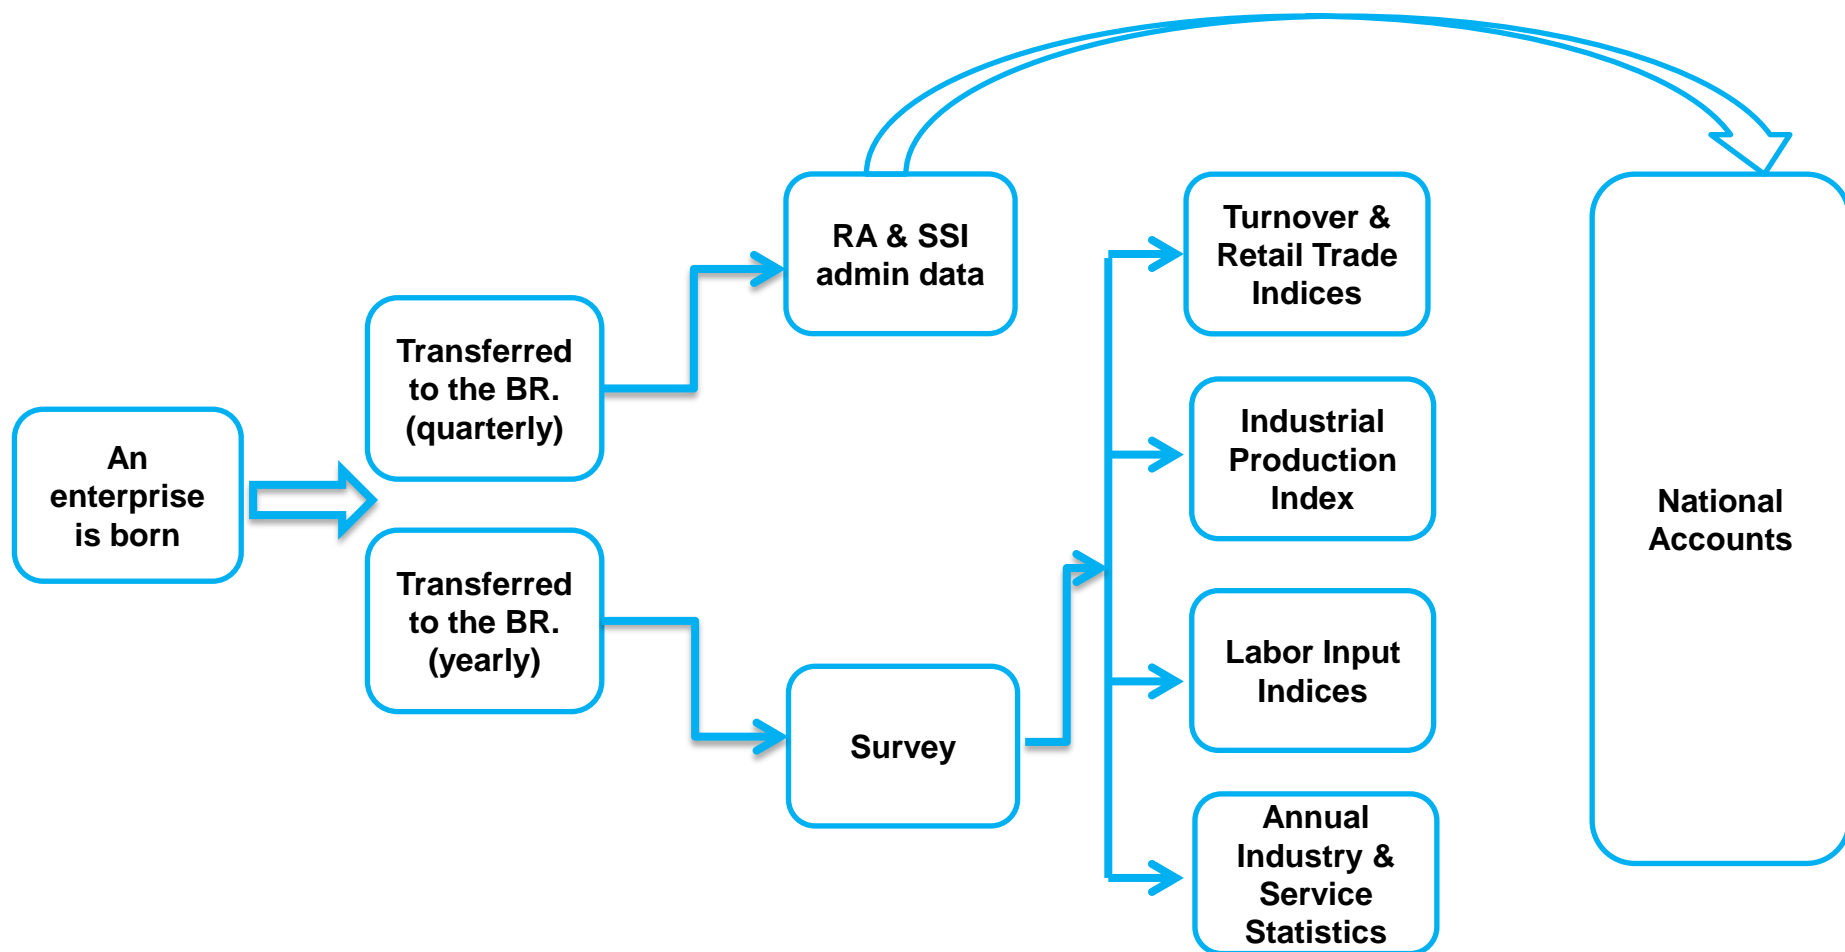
An enterprise is born

Transferred to the BR. (quarterly)

Transferred to the BR. (yearly)

RA & SSI admin data

Survey

Turnover & Retail Trade Indices

Industrial Production Index

Labor Input Indices

Annual Industry & Service Statistics

National Accounts